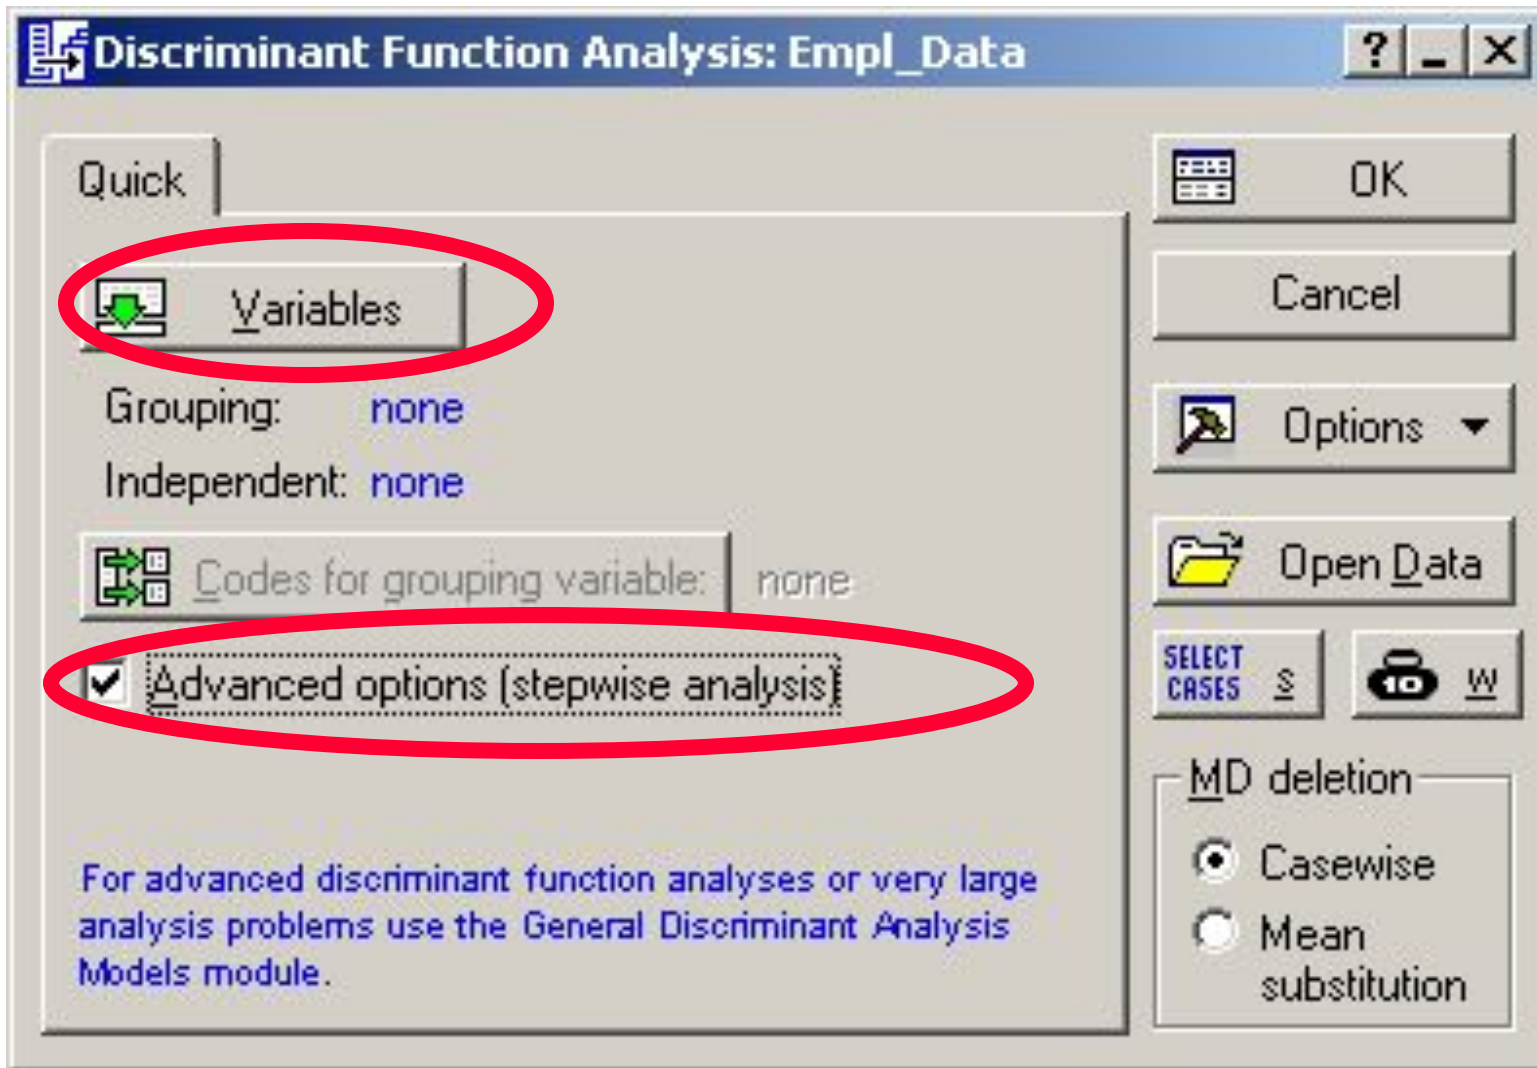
Discriminant Function Analysis: Empl_Data

? _ X

Quick

Variables

Grouping: none

Independent: none

Codes for grouping variable: none

Advanced options (stepwise analysis)

For advanced discriminant function analyses or very large analysis problems use the General Discriminant Analysis Models module.

OK

Cancel

Options

Open Data

SELECT CASES S

W

MD deletion

Casewise

Mean substitution